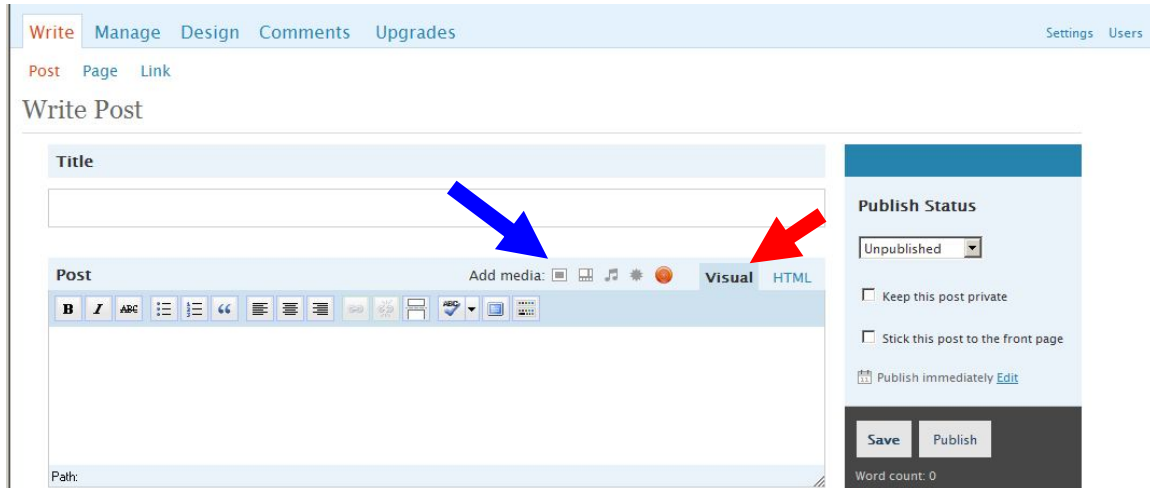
Write Manage Design Comments Upgrades

Settings Users

Post Page Link

Write Post

Title

Post

Add media:

Visual HTML

B I ABC

Path:

Publish Status

Unpublished

Keep this post private

Stick this post to the front page

Publish immediately Edit

Save Publish

Word count: 0